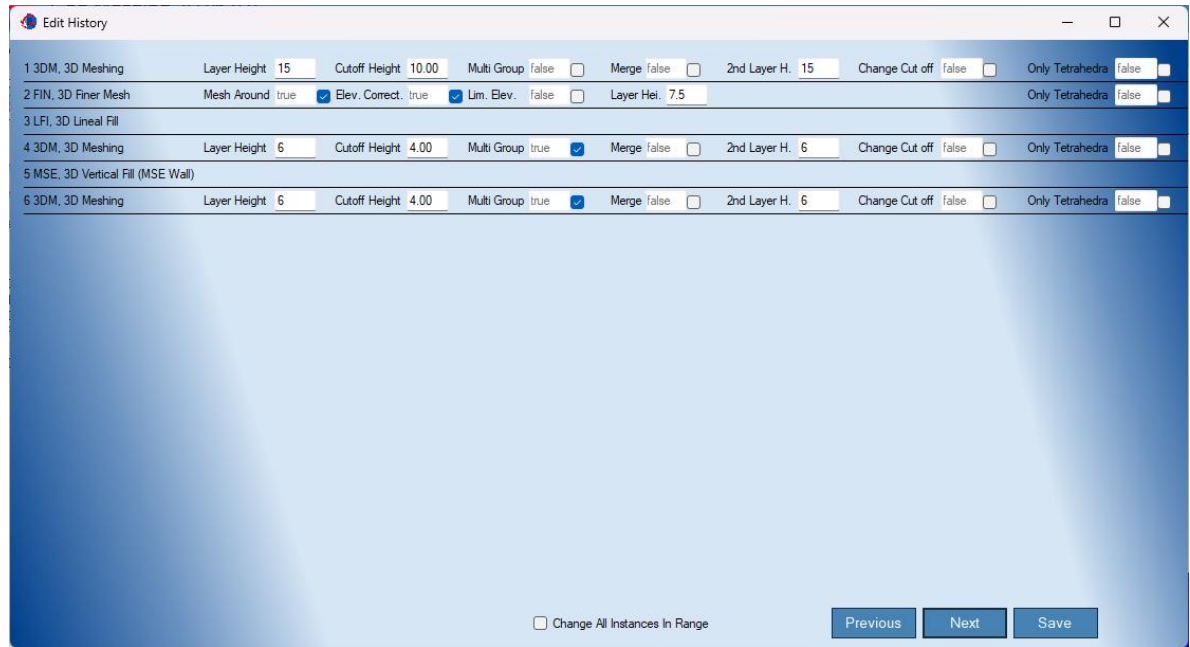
Edit History

1 3DM, 3D Meshing Layer Height 15 Cutoff Height 10.00 Multi Group false Merge false 2nd Layer H. 15 Change Cut off false Only Tetrahedra false
2 FIN, 3D Finer Mesh Mesh Around true Elev. Correct. true Lim. Elev. false Layer Hei. 7.5 Only Tetrahedra false
3 LFI, 3D Lineal Fill
4 3DM, 3D Meshing Layer Height 6 Cutoff Height 4.00 Multi Group true Merge false 2nd Layer H. 6 Change Cut off false Only Tetrahedra false
5 MSE, 3D Vertical Fill (MSE Wall)
6 3DM, 3D Meshing Layer Height 6 Cutoff Height 4.00 Multi Group true Merge false 2nd Layer H. 6 Change Cut off false Only Tetrahedra false

Change All Instances In Range
Previous Next Save